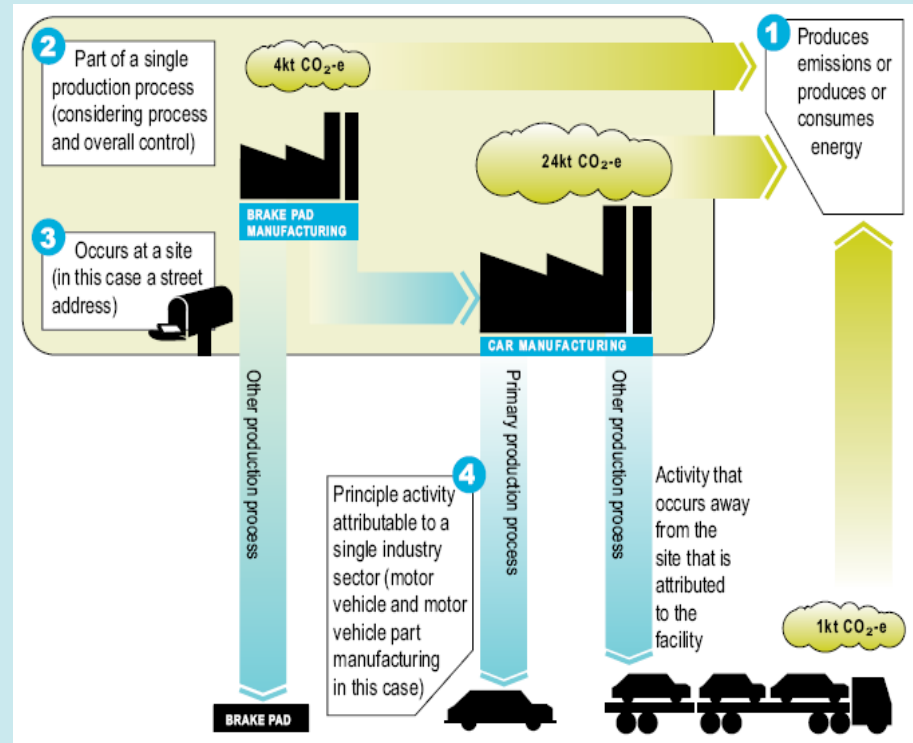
2 Part of a single production process (considering process and overall control)

4kt $CO_2$-e

1 Produces emissions or produces or consumes energy

24kt $CO_2$-e

BRAKE PAD MANUFACTURING

3 Occurs at a site (in this case a street address)

CAR MANUFACTURING

Other production process

Primary production process

Other production process

4 Principle activity attributable to a single industry sector (motor vehicle and motor vehicle part manufacturing in this case)

Activity that occurs away from the site that is attributed to the facility

1kt $CO_2$-e

BRAKE PAD